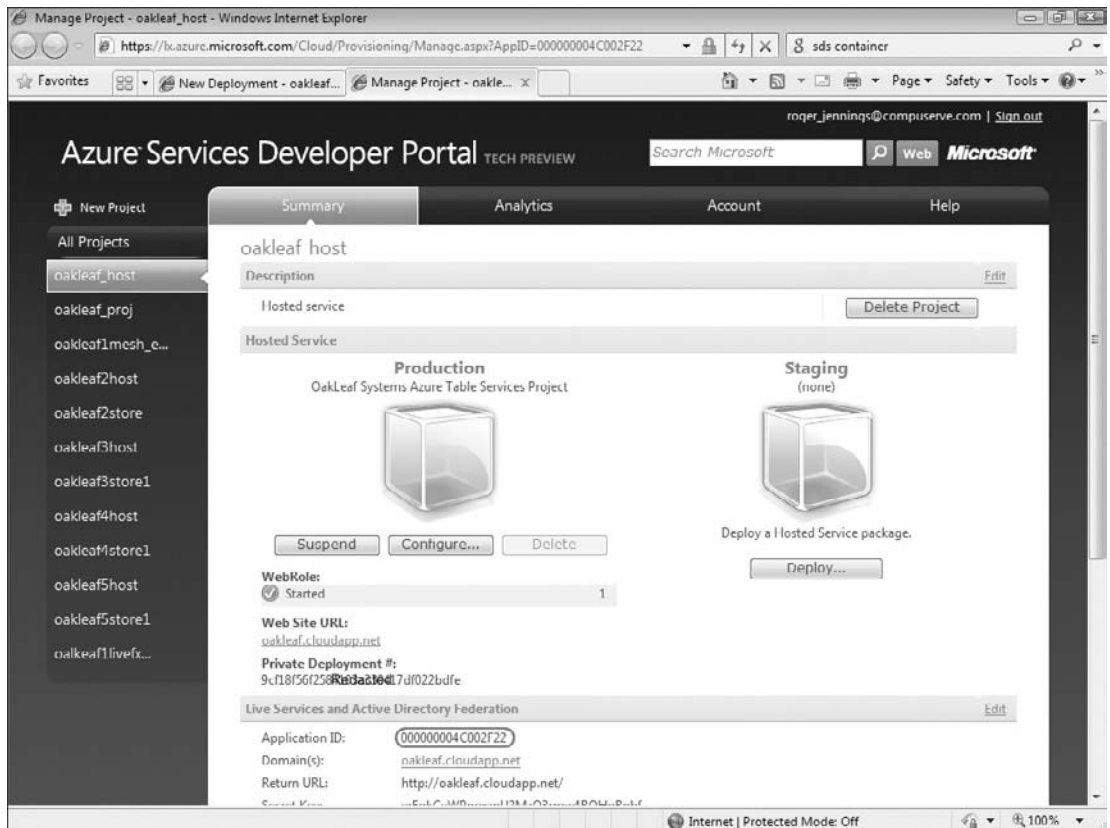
Manage Project - oakleaf_host - Windows Internet Explorer

https://lx.azure.microsoft.com/Cloud/Provisioning/Manage.aspx?AppID=000000004C002F22

sds container

Favorites

New Deployment - oakleaf...

Manage Project - oakle...

Page ▾ Safety ▾ Tools ▾

roger_jennings@compuserve.com | Sign out

Azure Services Developer Portal TECH PREVIEW

Search Microsoft

Web

Microsoft

New Project

Summary

Analytics

Account

Help

All Projects

oakleaf_host

oakleaf_proj

oakleaf1mesh_e...

oakleaf2host

oakleaf2store

oakleaf3host

oakleaf3store1

oakleaf4host

oakleaf4store1

oakleaf5host

oakleaf5store1

oakleaf1livefx...

oakleaf host

Description

Edit

Hosted service

Delete Project

Hosted Service

Production

OakLeaf Systems Azure Table Services Project

Staging

(none)

Suspend

Configure...

Delete

Deploy a Hosted Service package.

Deploy...

WebRole:

Started

1

Web Site URL:

oakleaf.cloudapp.net

Private Deployment #:

9cf18f56f258Redacted17df022bdfe

Live Services and Active Directory Federation

Edit

Application ID:

000000004C002F22

Domain(s):

oakleaf.cloudapp.net

Return URL:

http://oakleaf.cloudapp.net/

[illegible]

Internet | Protected Mode: Off

100%